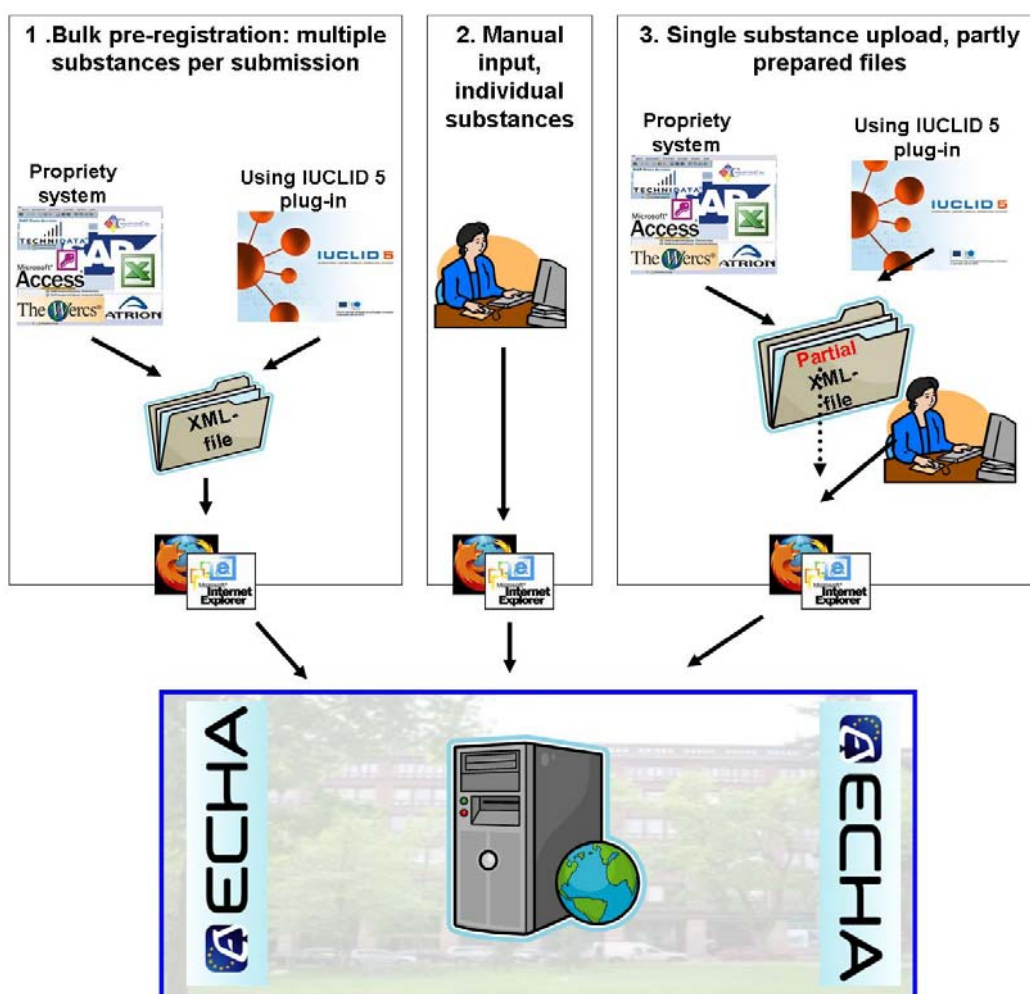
1 .Bulk pre-registration: multiple substances per submission

Propriety system

TECHNIDATA

SAP

Microsoft Access

The Wercs

ATRION

Using IUCLID 5 plug-in

IUCLID 5

XML-file

Microsoft Internet Explorer

2. Manual input, individual substances

Microsoft Internet Explorer

3. Single substance upload, partly prepared files

Propriety system

TECHNIDATA

SAP

Microsoft Access

The Wercs

ATRION

Using IUCLID 5 plug-in

IUCLID 5

Partial XML-file

Microsoft Internet Explorer

ECHA

ECHA